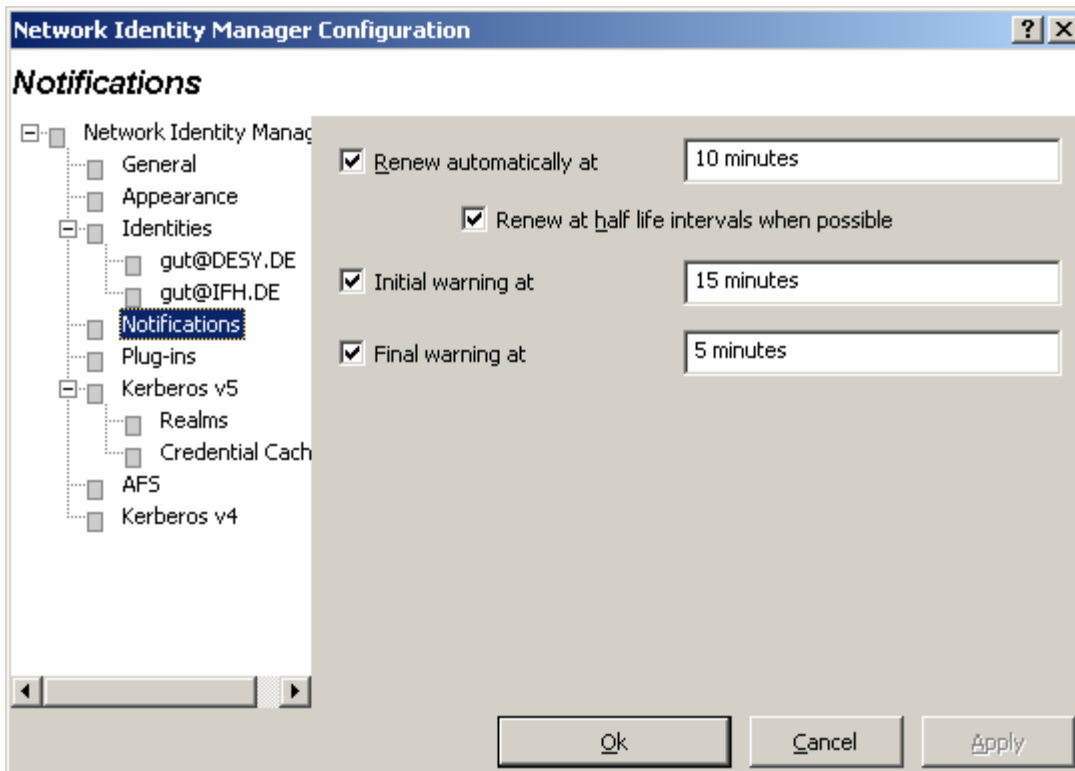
Network Identity Manager Configuration
? X

Notifications

Network Identity Manag
General
Appearance
Identities
gut@DESY.DE
gut@IFH.DE
Notifications
Plug-ins
Kerberos v5
Realms
Credential Cach
AFS
Kerberos v4

Renew automatically at
10 minutes
Renew at half life intervals when possible
Initial warning at
15 minutes
Final warning at
5 minutes

Ok
Cancel
Apply